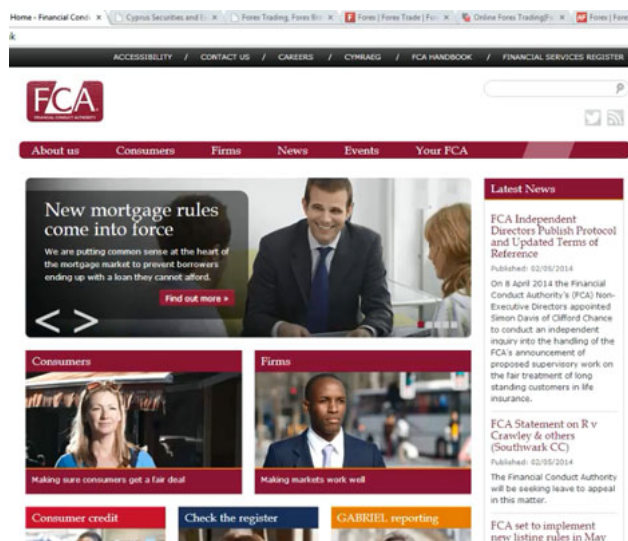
Home - Financial Cond ×
Cyprus Securities and E ×
Forex Trading, Forex Bro ×
Forex | Forex Trade | Fo ×
Online Forex Trading|F ×
Forex | Fore

ACCESSIBILITY / CONTACT US / CAREERS / CYMRAEG / FCA HANDBOOK / FINANCIAL SERVICES REGISTER

FCA
FINANCIAL CONDUCT AUTHORITY

About us
Consumers
Firms
News
Events
Your FCA

New mortgage rules come into force

We are putting common sense at the heart of the mortgage market to prevent borrowers ending up with a loan they cannot afford.

Find out more »

Latest News

FCA Independent Directors Publish Protocol and Updated Terms of Reference

Published: 02/05/2014

On 8 April 2014 the Financial Conduct Authority's (FCA) Non-Executive Directors appointed Simon Davis of Clifford Chance to conduct an independent inquiry into the handling of the FCA's announcement of proposed supervisory work on the fair treatment of long standing customers in life insurance.

FCA Statement on R v Crawley & others (Southwark CC)

Published: 02/05/2014

The Financial Conduct Authority will be seeking leave to appeal in this matter.

FCA set to implement new listing rules in May

Consumers

Making sure consumers get a fair deal

Firms

Making markets work well

Consumer credit

Check the register

GABRIEL reporting